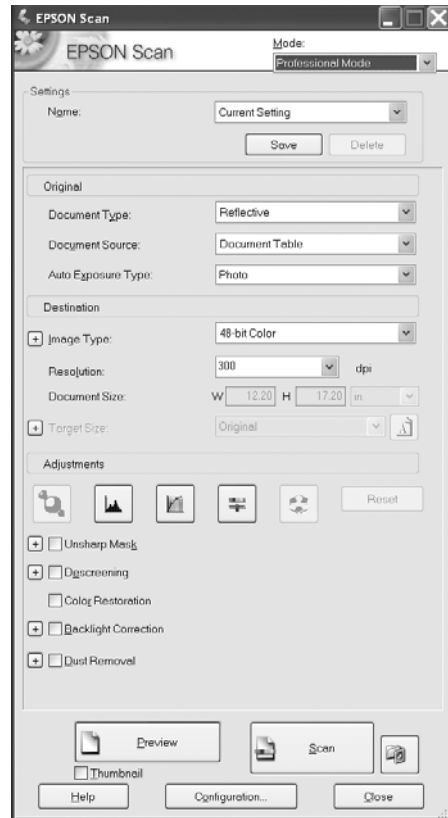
EPSON Scan

EPSON Scan

Mode:
Professional Mode

Settings
Name: Current Setting
Save Delete

Original
Document Type: Reflective
Document Source: Document Table
Auto Exposure Type: Photo

Destination
+ Image Type: 48-bit Color
Resolution: 300 dpi
Document Size: W 12.20 H 17.20 in.
+ Target Size: Original

Adjustments
Reset

+ Unsharp Mask
+ Descreening
Color Restoration
+ Backlight Correction
+ Dust Removal

Preview
Thumbnail
Scan

Help
Configuration...
Close